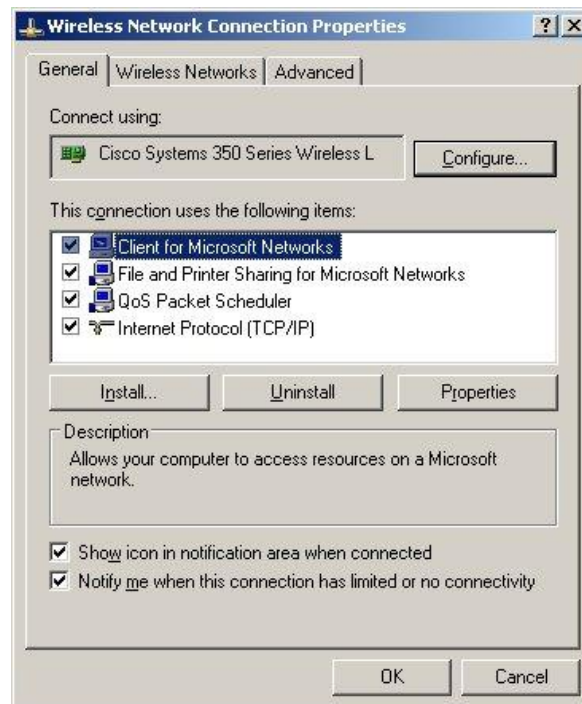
Wireless Network Connection Properties

?  X

General | Wireless Networks | Advanced

Connect using:

Cisco Systems 350 Series Wireless L

Configure...

This connection uses the following items:

Client for Microsoft Networks
File and Printer Sharing for Microsoft Networks
QoS Packet Scheduler
Internet Protocol (TCP/IP)

Install... | Uninstall | Properties

Description

Allows your computer to access resources on a Microsoft network.

Show icon in notification area when connected

Notify me when this connection has limited or no connectivity

OK | Cancel